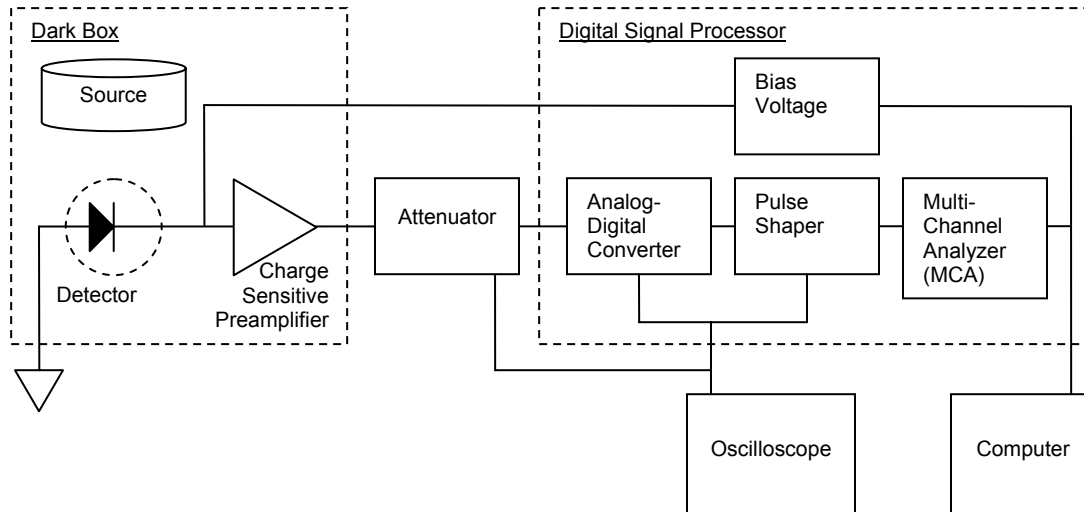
Dark Box

Source

Detector

Charge Sensitive Preamplifier

Attenuator

Digital Signal Processor

Bias Voltage

Analog-Digital Converter

Pulse Shaper

Multi-Channel Analyzer (MCA)

Oscilloscope

Computer